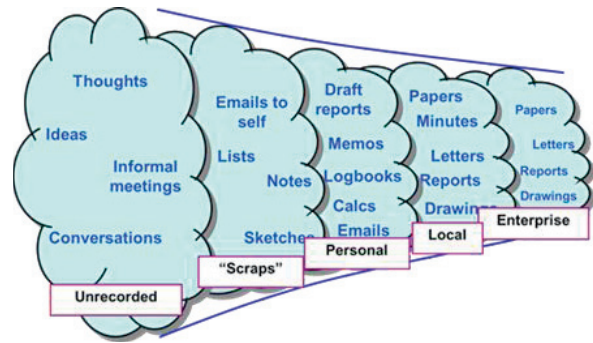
Thoughts

Ideas

Informal meetings

Conversations

Unrecorded

Emails to self

Lists

Notes

Sketches

"Scraps"

Draft reports

Memos

Logbooks

Calcs

Emails

Personal

Papers

Minutes

Letters

Reports

Drawings

Local

Papers

Letters

Reports

Drawings

Enterprise